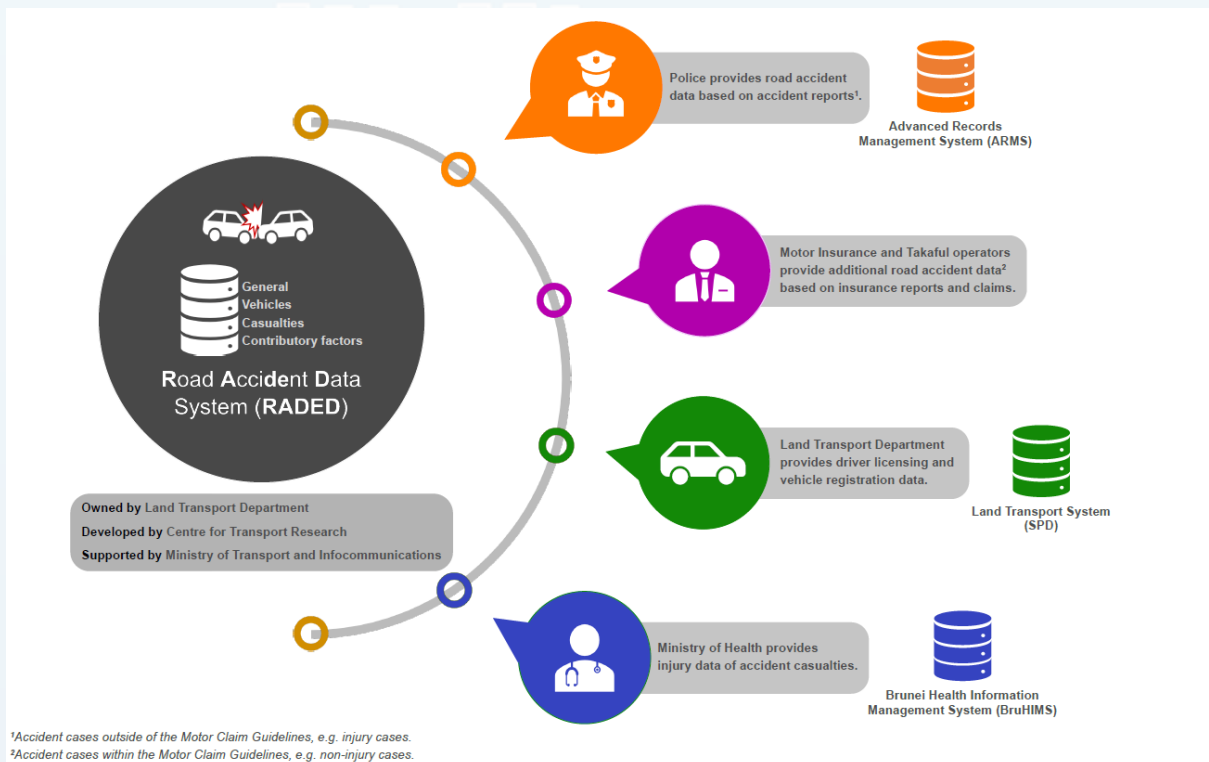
General
Vehicles
Casualties
Contributory factors

Road Accident Data System (RADED)

Owned by Land Transport Department
Developed by Centre for Transport Research
Supported by Ministry of Transport and Infocommunications

Police provides road accident data based on accident reports¹.

Advanced Records Management System (ARMS)

Motor Insurance and Takaful operators provide additional road accident data² based on insurance reports and claims.

Land Transport Department provides driver licensing and vehicle registration data.

Land Transport System (SPD)

Ministry of Health provides injury data of accident casualties.

Brunei Health Information Management System (BruHIMS)

¹Accident cases outside of the Motor Claim Guidelines, e.g. injury cases.
²Accident cases within the Motor Claim Guidelines, e.g. non-injury cases.